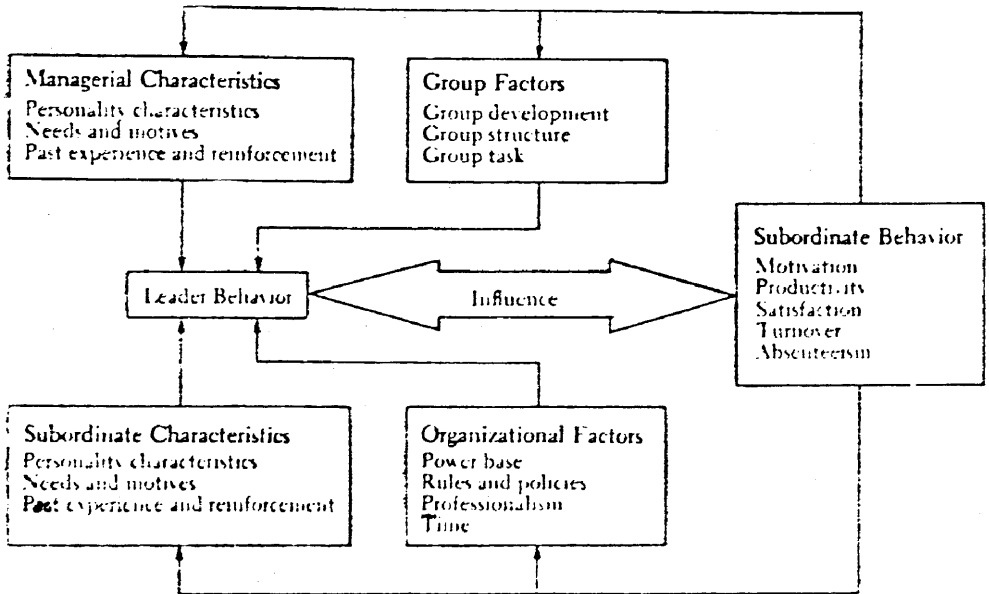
Managerial Characteristics
Personality characteristics
Needs and motives
Past experience and reinforcement

Group Factors
Group development
Group structure
Group task

Subordinate Behavior
Motivation
Productivity
Satisfaction
Turnover
Absenteeism

Leader Behavior

Influence

Subordinate Characteristics
Personality characteristics
Needs and motives
Past experience and reinforcement

Organizational Factors
Power base
Rules and policies
Professionalism
Time